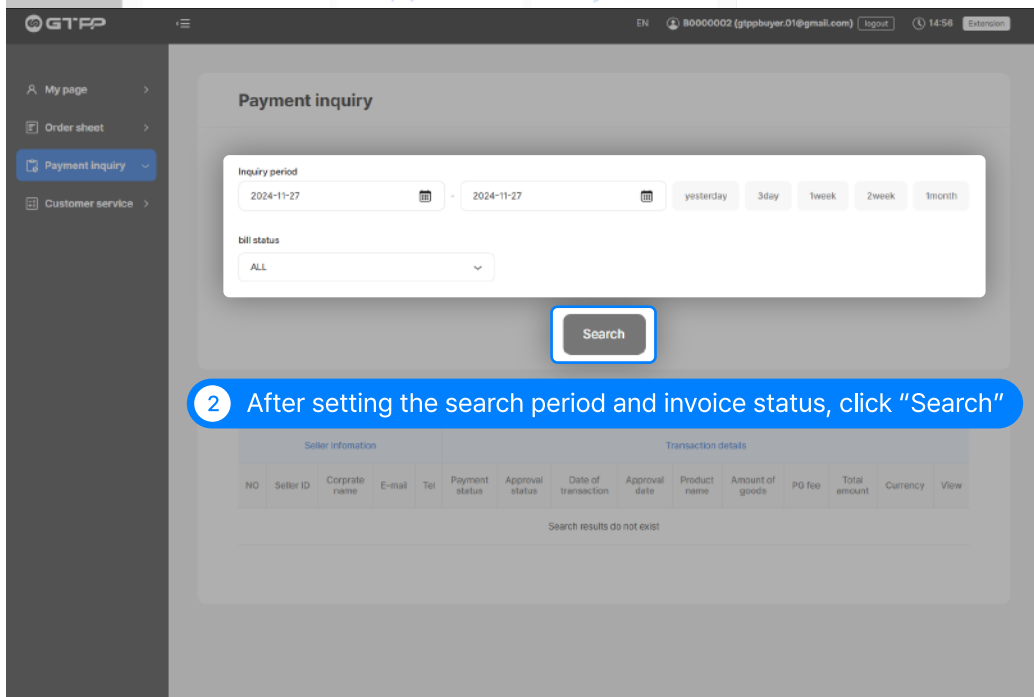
GTFP

EN 80000002 (gtppbuyer.01@gmail.com) logout 14:56 Extension

My page
Order sheet
Payment inquiry
Customer service

Payment inquiry

Inquiry period
2024-11-27 - 2024-11-27
yesterday 3day 1week 2week 1month

bill status
ALL

Search

2 After setting the search period and invoice status, click "Search"

| Seller infomation | | | | | Transaction details | | | | | | | | | |
|---|---|---|---|---|---|---|---|---|---|---|---|---|---|---|
| NO | Seller ID | Corprate name | E-mail | Tel | Payment status | Approval status | Date of transaction | Approval date | Product name | Amount of goods | PG fee | Total amount | Currency | View |

Search results do not exist